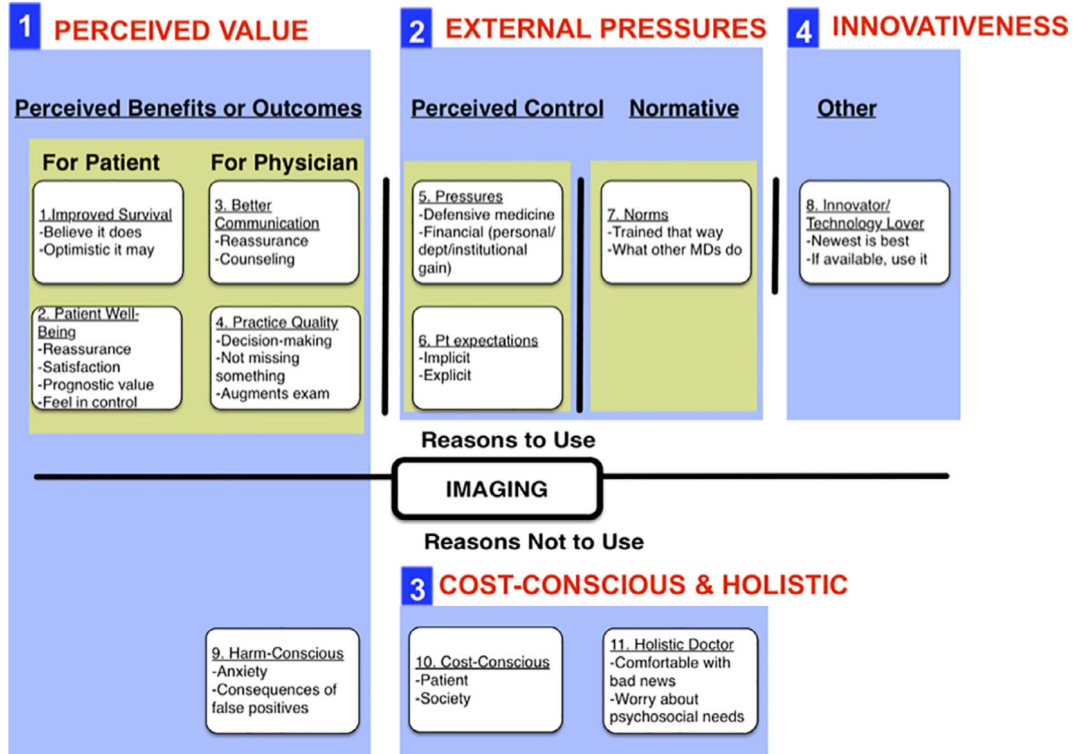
1 PERCEIVED VALUE

Perceived Benefits or Outcomes

For Patient

For Physician

1.Improved Survival
-Believe it does
-Optimistic it may

3. Better Communication
-Reassurance
-Counseling

2. Patient Well-Being
-Reassurance
-Satisfaction
-Prognostic value
-Feel in control

4. Practice Quality
-Decision-making
-Not missing something
-Augments exam

2 EXTERNAL PRESSURES

Perceived Control

Normative

5. Pressures
-Defensive medicine
-Financial (personal/ dept/institutional gain)

6. Pt expectations
-Implicit
-Explicit

7. Norms
-Trained that way
-What other MDs do

4 INNOVATIVENESS

Other

8. Innovator/ Technology Lover
-Newest is best
-If available, use it

Reasons to Use

IMAGING

Reasons Not to Use

3 COST-CONSCIOUS & HOLISTIC

9. Harm-Conscious
-Anxiety
-Consequences of false positives

10. Cost-Conscious
-Patient
-Society

11. Holistic Doctor
-Comfortable with bad news
-Worry about psychosocial needs